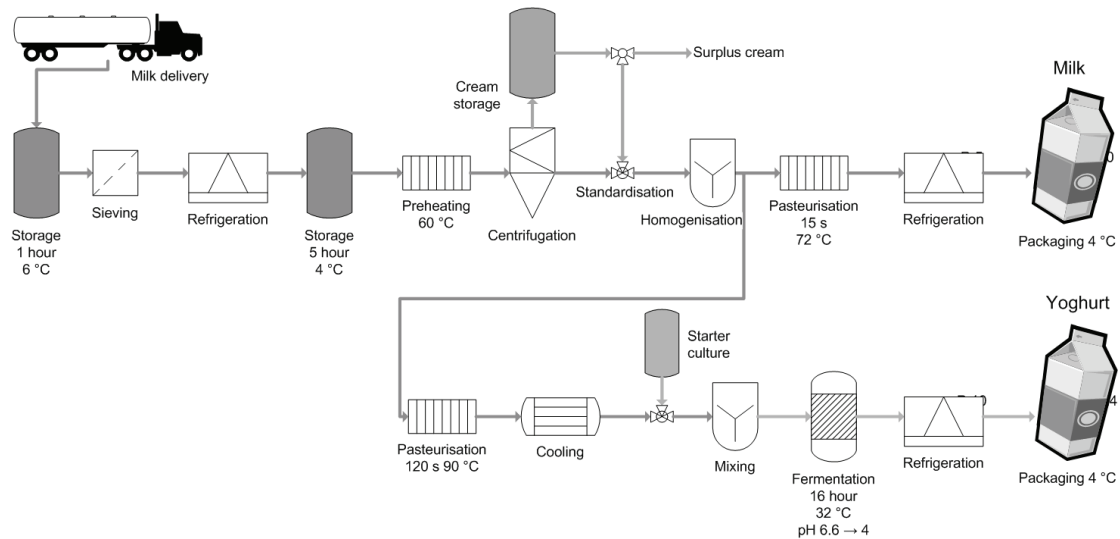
Milk delivery

Cream storage

Surplus cream

Milk

Storage
1 hour
6 °C

Sieving

Refrigeration

Storage
5 hour
4 °C

Preheating
60 °C

Centrifugation

Standardisation

Homogenisation

Pasteurisation
15 s
72 °C

Refrigeration

Packaging 4 °C

Yoghurt

Starter culture

Pasteurisation
120 s 90 °C

Cooling

Mixing

Fermentation
16 hour
32 °C
pH 6.6 → 4

Refrigeration

Packaging 4 °C